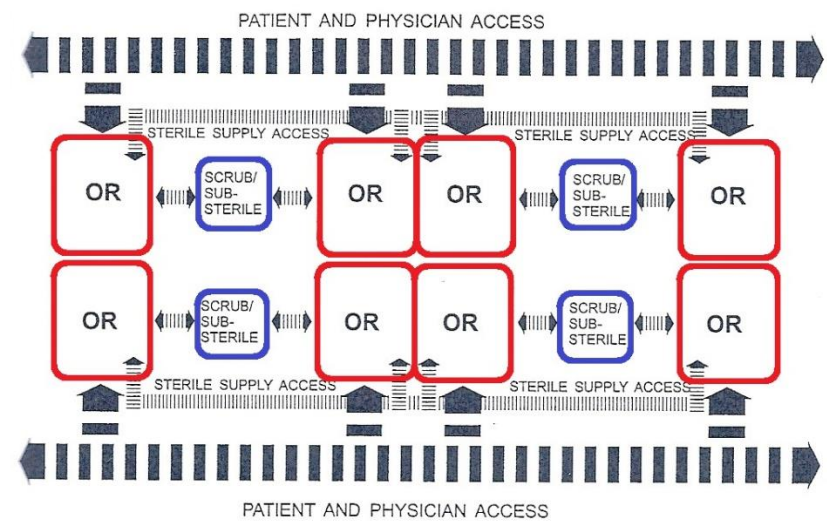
PATIENT AND PHYSICIAN ACCESS

STERILE SUPPLY ACCESS

STERILE SUPPLY ACCESS

OR

SCRUB/ SUB-STERILE

OR

OR

SCRUB/ SUB-STERILE

OR

OR

SCRUB/ SUB-STERILE

OR

OR

SCRUB/ SUB-STERILE

OR

STERILE SUPPLY ACCESS

STERILE SUPPLY ACCESS

PATIENT AND PHYSICIAN ACCESS